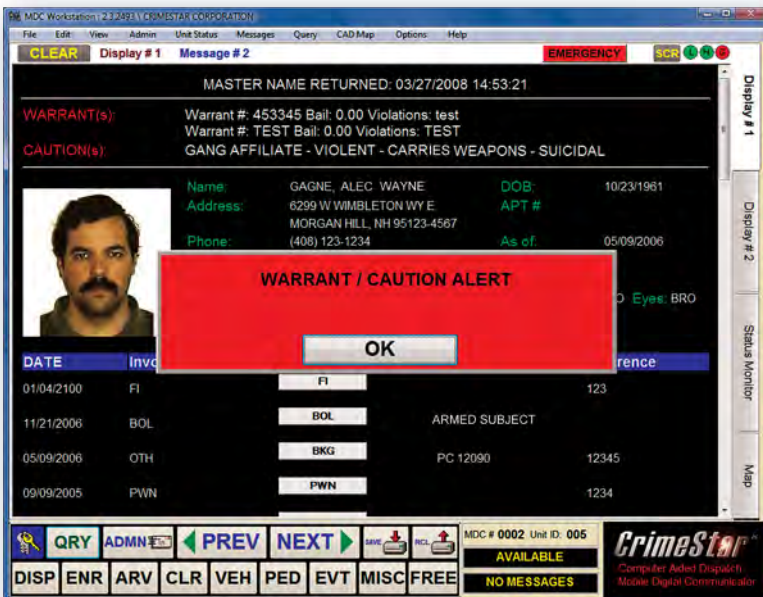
MDC Workstation - 2.3.2493.1 CRIMESTAR CORPORATION

File Edit View Admin Unit Status Messages Query CAD Map Options Help

CLEAR Display # 1 Message # 2 EMERGENCY SCR

MASTER NAME RETURNED: 03/27/2008 14:53:21

WARRANT(s): Warrant #: 453345 Bail: 0.00 Violations: test
Warrant #: TEST Bail: 0.00 Violations: TEST

CAUTION(s): GANG AFFILIATE - VIOLENT - CARRIES WEAPONS - SUICIDAL

Name: GAGNE, ALEC WAYNE DOB: 10/23/1961
Address: 6299 W WIMBLETON WY E APT #
MORGAN HILL, NH 95123-4567
Phone: (408) 123-1234 As of: 05/09/2006

Eyes: BRO

WARRANT / CAUTION ALERT

OK

| DATE | Invo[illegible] | | | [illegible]rence |
|---|---|---|---|---|
| 01/04/2100 | FI | FI | | 123 |
| 11/21/2006 | BOL | BOL | ARMED SUBJECT | |
| 05/09/2006 | OTH | BKG | PC 12090 | 12345 |
| 09/09/2005 | PWN | PWN | | 1234 |

Display # 1
Display # 2
Status Monitor
Map

QRY ADMN PREV NEXT SAVE RCL
MDC # 0002 Unit ID: 005
AVAILABLE
NO MESSAGES
DISP ENR ARV CLR VEH PED EVT MISC FREE

CrimeStar
Computer Aided Dispatch
Mobile Digital Communicator